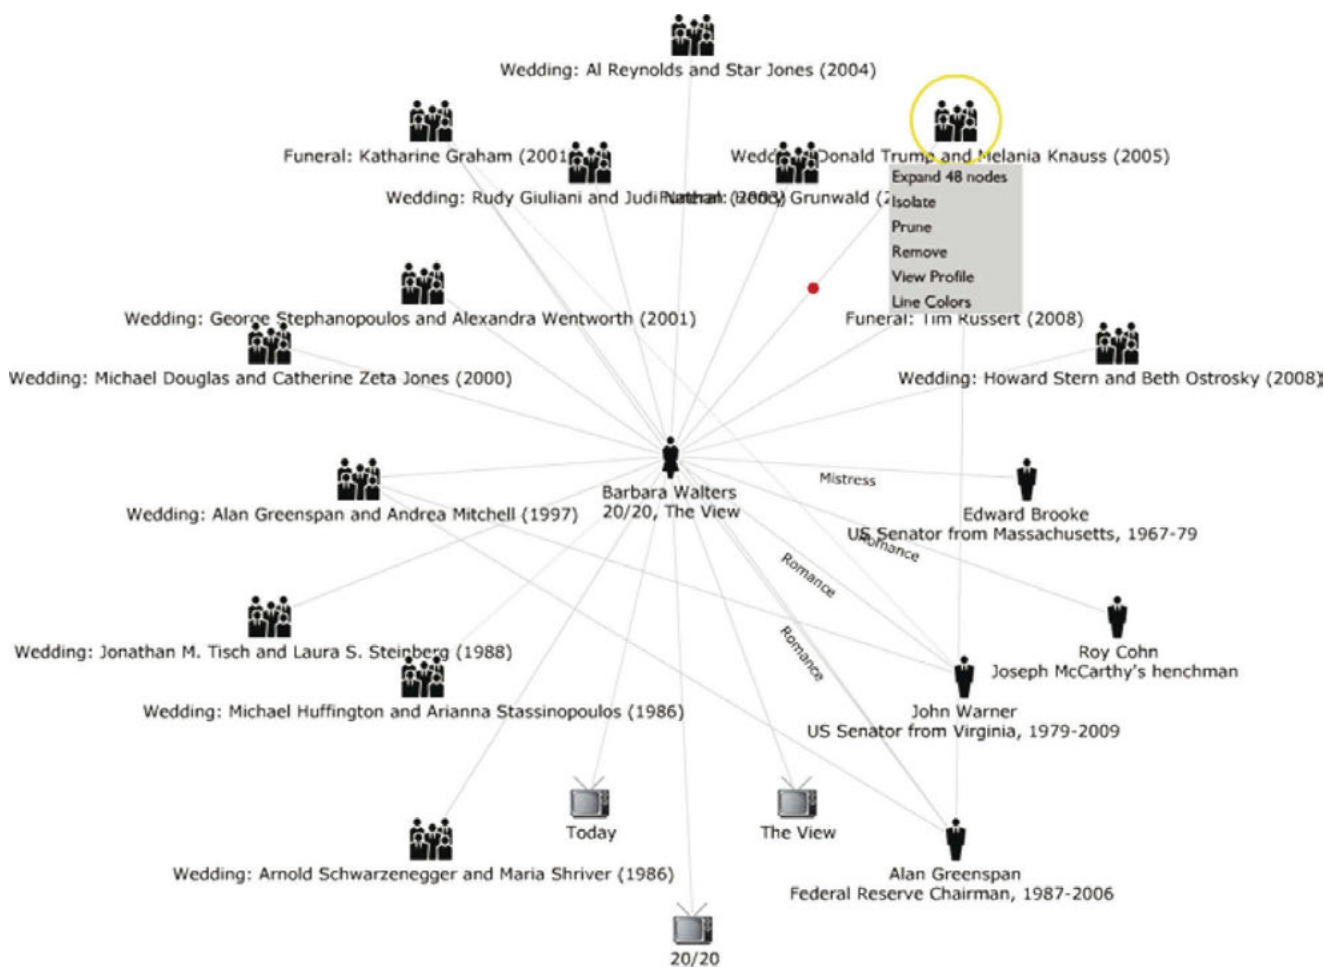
Wedding: Al Reynolds and Star Jones (2004)

Funeral: Katharine Graham (2001)

Wedding: Donald Trump and Melania Knauss (2005)

Wedding: Rudy Giuliani and Judi Nathan (2003)

Grunwald (2

Expand 48 nodes
Isolate
Prune
Remove
View Profile
Line Colors

Wedding: George Stephanopoulos and Alexandra Wentworth (2001)

Funeral: Tim Russert (2008)

Wedding: Michael Douglas and Catherine Zeta Jones (2000)

Wedding: Howard Stern and Beth Ostrosky (2008)

Mistress

Barbara Walters
20/20, The View

Wedding: Alan Greenspan and Andrea Mitchell (1997)

Edward Brooke
US Senator from Massachusetts, 1967-79

Romance

Romance

Romance

Wedding: Jonathan M. Tisch and Laura S. Steinberg (1988)

Roy Cohn
Joseph McCarthy's henchman

Wedding: Michael Huffington and Arianna Stassinopoulos (1986)

John Warner
US Senator from Virginia, 1979-2009

Today

The View

Wedding: Arnold Schwarzenegger and Maria Shriver (1986)

Alan Greenspan
Federal Reserve Chairman, 1987-2006

20/20